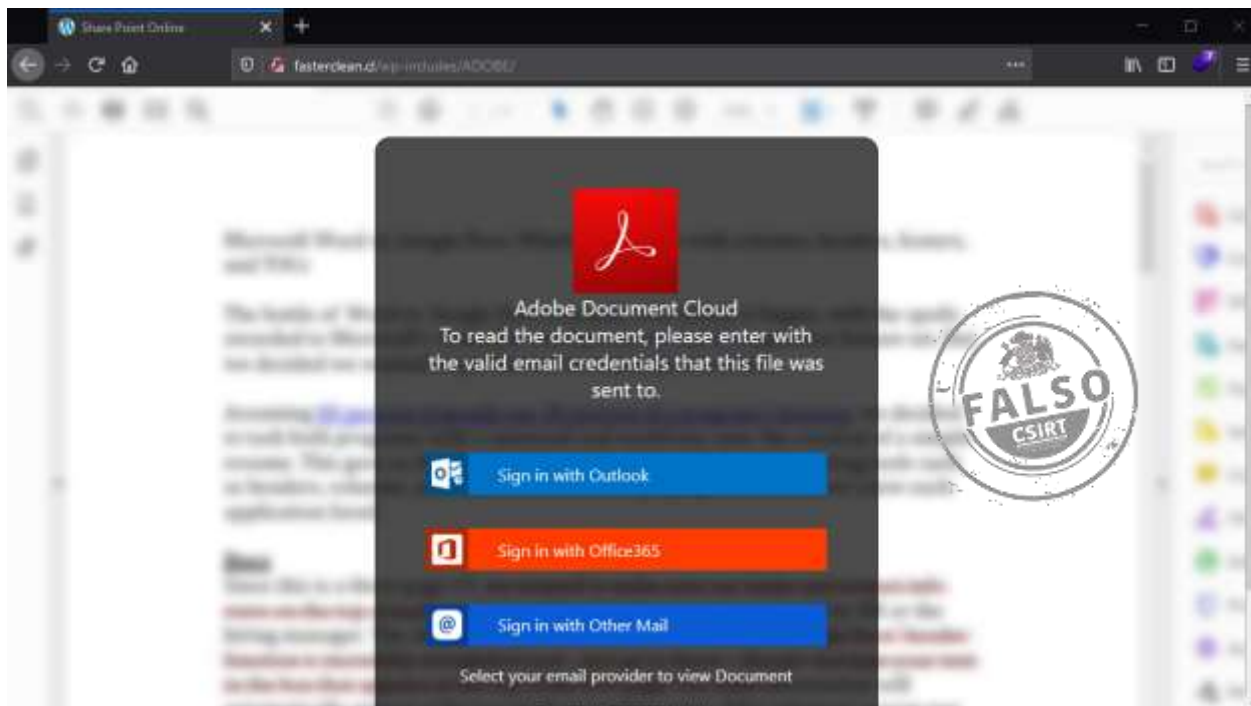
Share Point Online

fasterclean.cl/wp-includes/ADOBE/

Adobe Document Cloud
To read the document, please enter with the valid email credentials that this file was sent to.

Sign in with Outlook

Sign in with Office365

Sign in with Other Mail

Select your email provider to view Document

FALSO
CSIRT